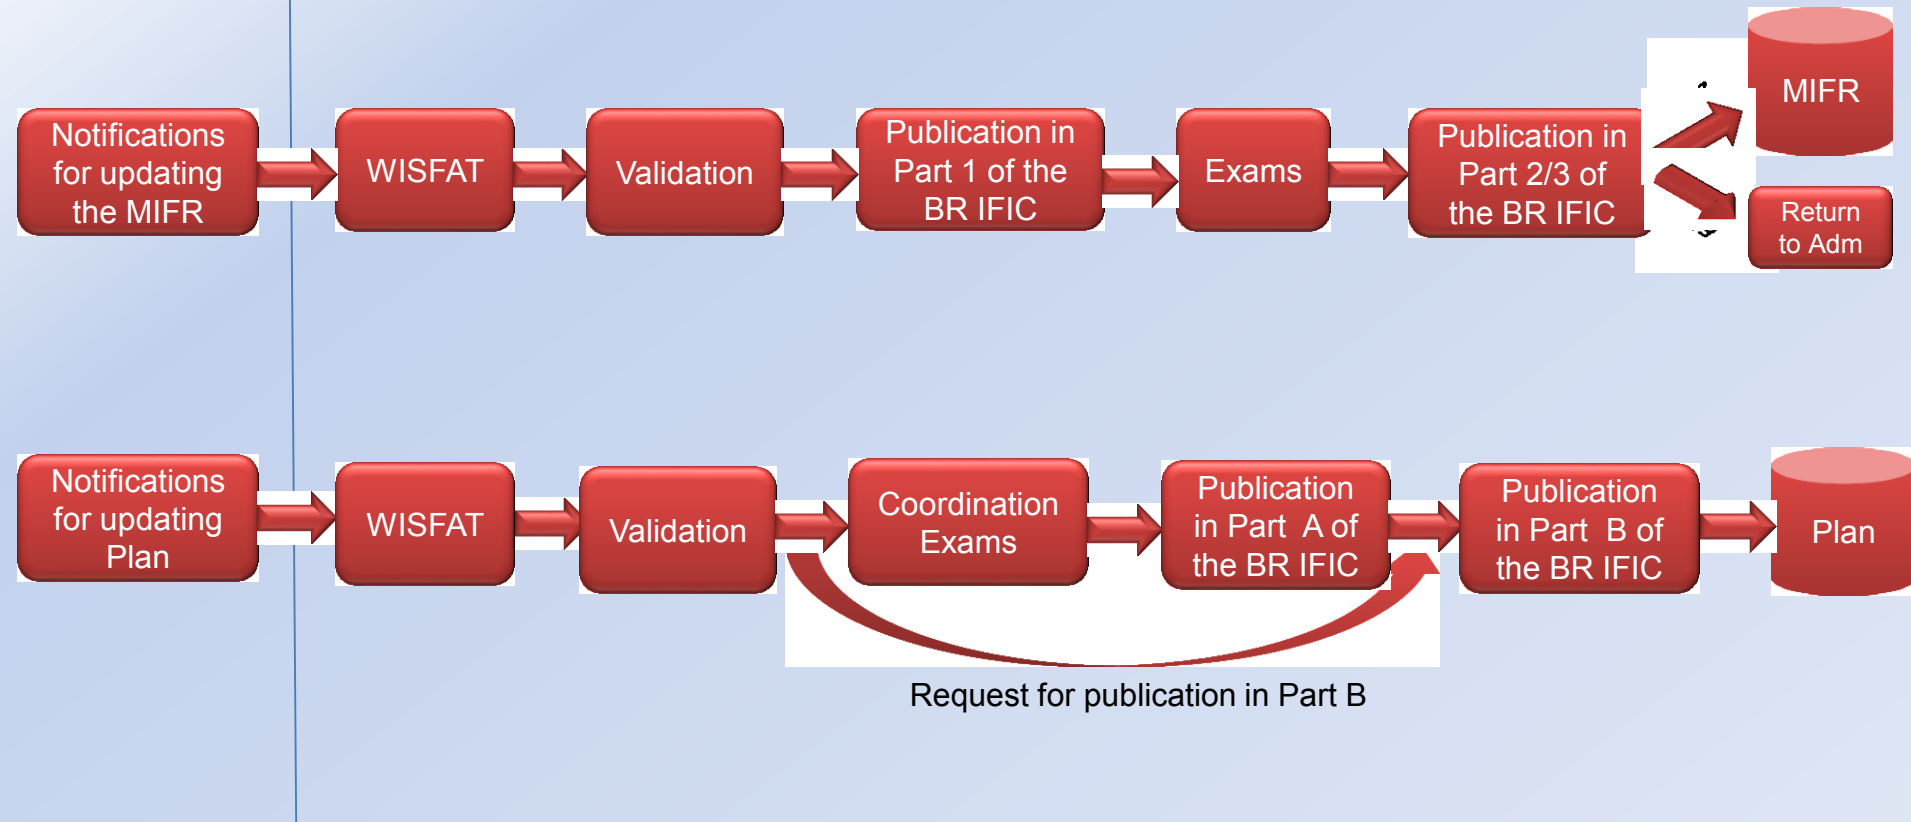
Notifications for updating the MIFR

WISFAT

Validation

Publication in Part 1 of the BR IFIC

Exams

Publication in Part 2/3 of the BR IFIC

MIFR

Return to Adm

Notifications for updating Plan

WISFAT

Validation

Coordination Exams

Publication in Part A of the BR IFIC

Publication in Part B of the BR IFIC

Plan

Request for publication in Part B